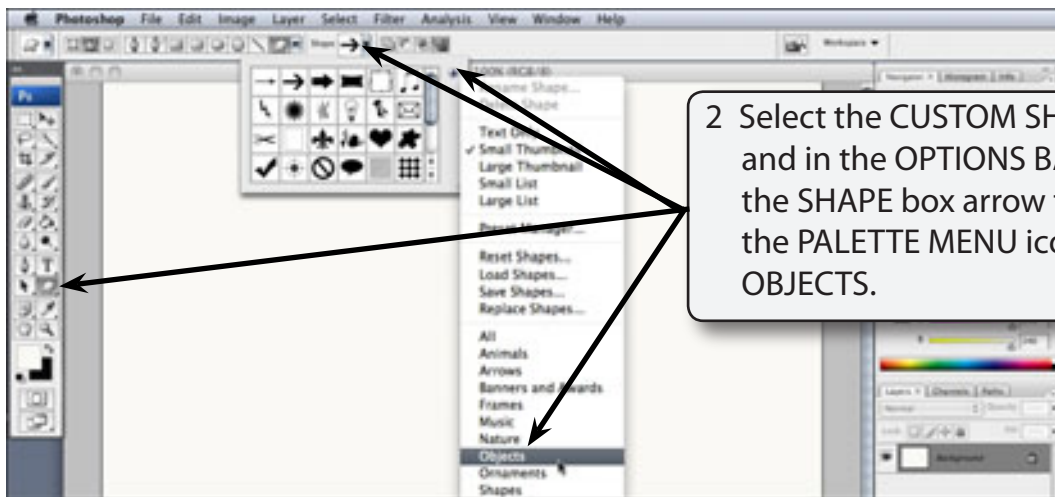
Photoshop File Edit Image Layer Select Filter Analysis View Window Help

Shape

Workspace

Rename Shape...
Delete Shape

Text Only
✓ Small Thumbnail
Large Thumbnail
Small List
Large List

Preset Manager...

Reset Shapes...
Load Shapes...
Save Shapes...
Replace Shapes...

All
Animals
Arrows
Banners and Awards
Frames
Music
Nature
Objects
Ornaments
Shapes

2 Select the CUSTOM SH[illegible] and in the OPTIONS B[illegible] the SHAPE box arrow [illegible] the PALETTE MENU ic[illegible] OBJECTS.

Layers Channels Paths
Normal
Lock:
Background